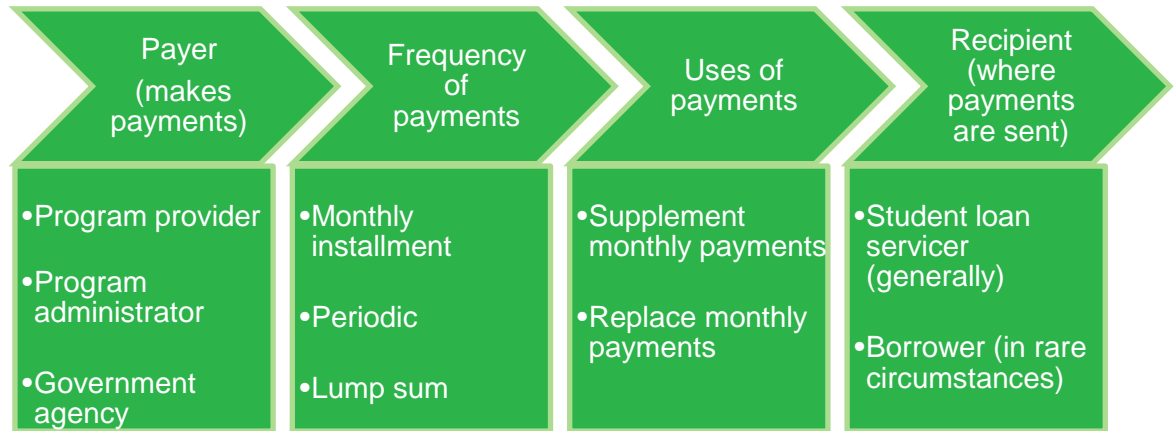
Payer (makes payments)

•Program provider
•Program administrator
•Government agency

Frequency of payments

•Monthly installment
•Periodic
•Lump sum

Uses of payments

•Supplement monthly payments
•Replace monthly payments

Recipient (where payments are sent)

•Student loan servicer (generally)
•Borrower (in rare circumstances)